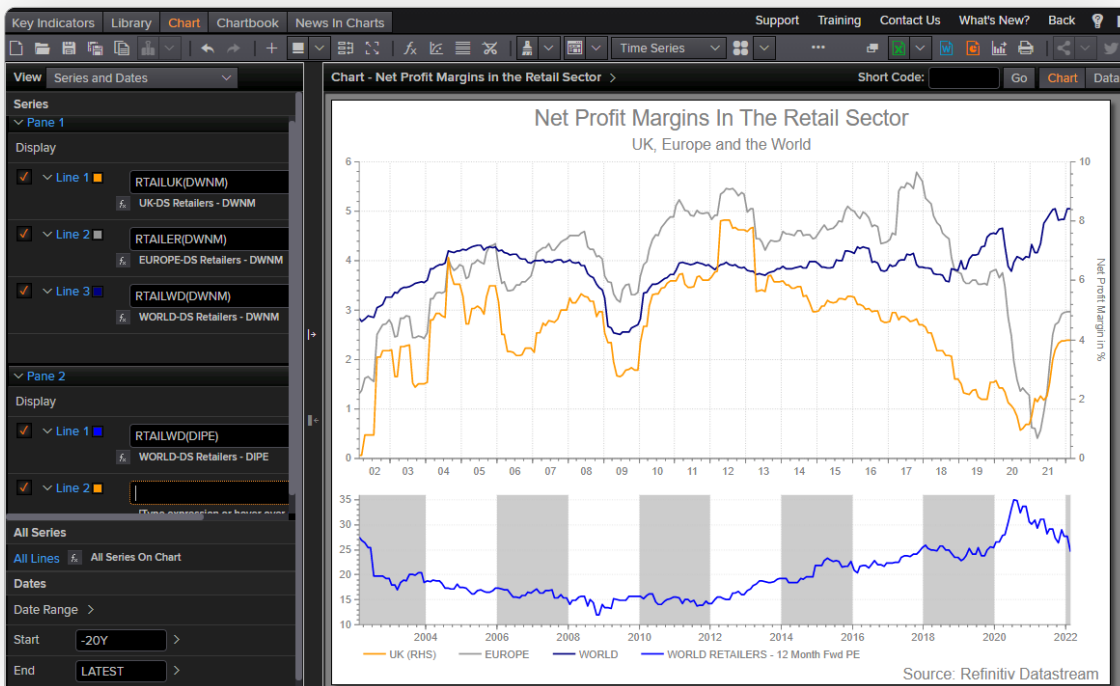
Key Indicators | Library | Chart | Chartbook | News In Charts
Support | Training | Contact Us | What's New? | Back

Time Series

View Series and Dates

Series
Pane 1
Display
Line 1 RTAILUK(DWNM)
UK-DS Retailers - DWNM
Line 2 RTAILER(DWNM)
EUROPE-DS Retailers - DWNM
Line 3 RTAILWD(DWNM)
WORLD-DS Retailers - DWNM

Pane 2
Display
Line 1 RTAILWD(DIPE)
WORLD-DS Retailers - DIPE
Line 2
[Type expression or hover over

All Series
All Lines All Series On Chart
Dates
Date Range
Start -20Y
End LATEST

Chart - Net Profit Margins in the Retail Sector
Short Code: Go Chart Data

Net Profit Margins In The Retail Sector
UK, Europe and the World

6
5
4
3
2
1
0
10
8
6
4
2
0
Net Profit Margin in %
02 03 04 05 06 07 08 09 10 11 12 13 14 15 16 17 18 19 20 21

35
30
25
20
15
10
2004 2006 2008 2010 2012 2014 2016 2018 2020 2022

UK (RHS) EUROPE WORLD WORLD RETAILERS - 12 Month Fwd PE

Source: Refinitiv Datastream